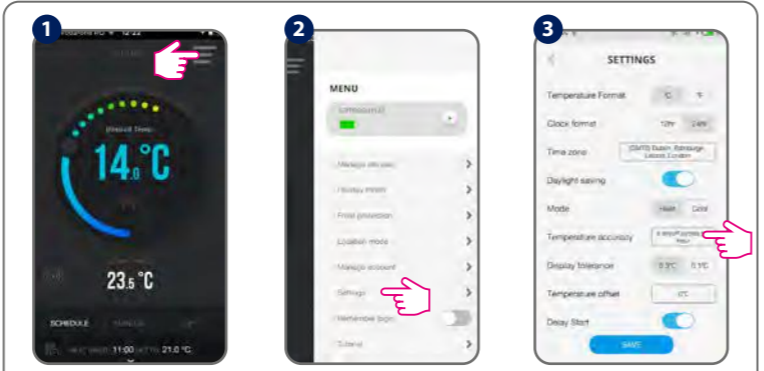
1

14.0°C

23.5 °C

SCHEDULE

11:00 21.0 °C

2

MENU

Settings

Remember login

3

SETTINGS

Temperature Format °C °F

Clock format 12hr 24hr

Time zone

Daylight saving

Mode Heat Cool

Temperature accuracy

Display tolerance 0.5°C 0.1°C

Temperature offset 0°C

Delay Start

SAVE